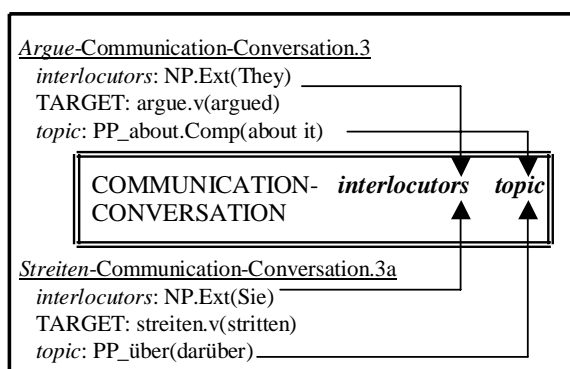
Argue-Communication-Conversation.3
interlocutors: NP.Ext(They)
TARGET: argue.v(argued)
topic: PP_about.Comp(about it)

COMMUNICATION-CONVERSATION interlocutors topic

Streiten-Communication-Conversation.3a
interlocutors: NP.Ext(Sie)
TARGET: streiten.v(stritten)
topic: PP_über(darüber)